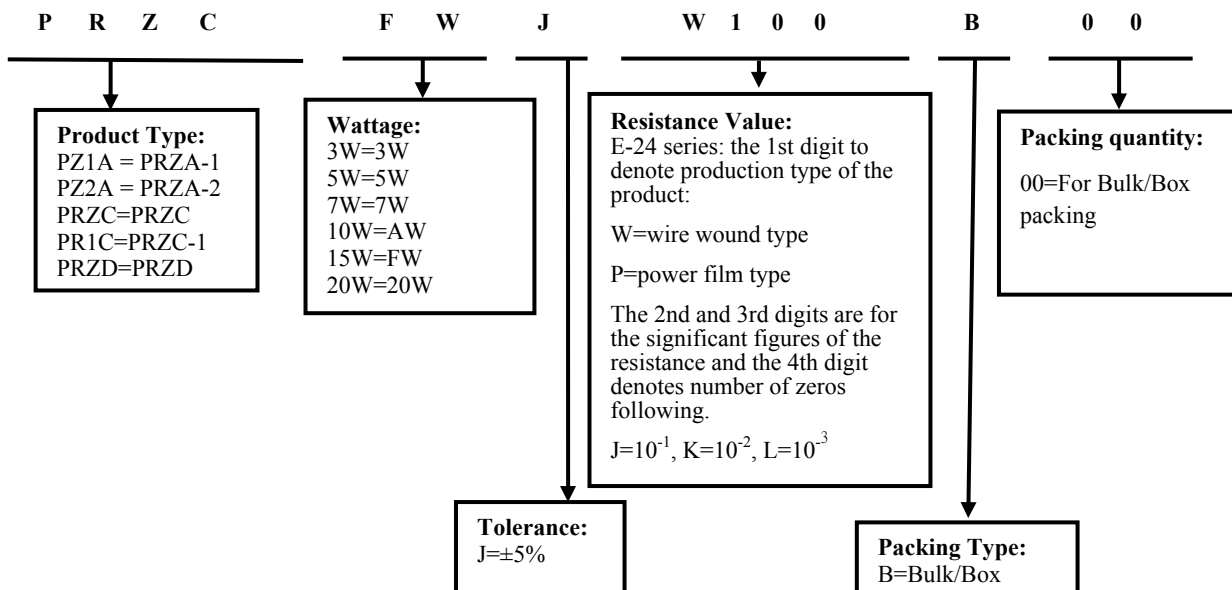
P R Z C F W J W 1 0 0 B 0 0

Product Type:
PZ1A = PRZA-1
PZ2A = PRZA-2
PRZC=PRZC
PR1C=PRZC-1
PRZD=PRZD

Wattage:
3W=3W
5W=5W
7W=7W
10W=AW
15W=FW
20W=20W

Resistance Value:
E-24 series: the 1st digit to denote production type of the product:

W=wire wound type

P=power film type

The 2nd and 3rd digits are for the significant figures of the resistance and the 4th digit denotes number of zeros following.

$J=10^{-1}$, $K=10^{-2}$, $L=10^{-3}$

Packing quantity:

00=For Bulk/Box packing

Tolerance:
J=±5%

Packing Type:
B=Bulk/Box